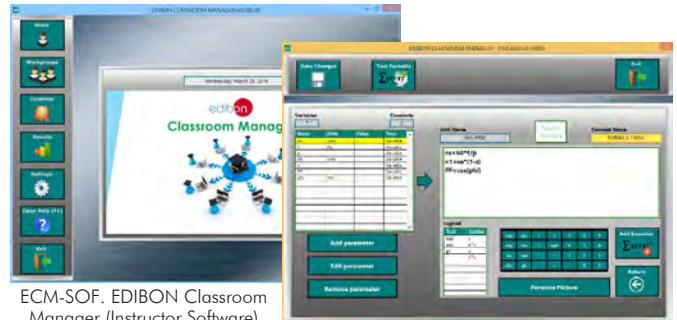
EDIBON CLASSROOM MANAGER

Users

Workgroups

Contents

Results

Settings

Open Help (F1)

Exit

Wednesday, March 23, 2016

edibon

Classroom Manag

Save Changes

Test Formula

Exit

Variables

Constants

Add parameter

Edit parameter

Remove parameter

Formula Picture

Add Exercise

Return

ECM-SOF. EDIBON Classroom Manager (Instructor Software)